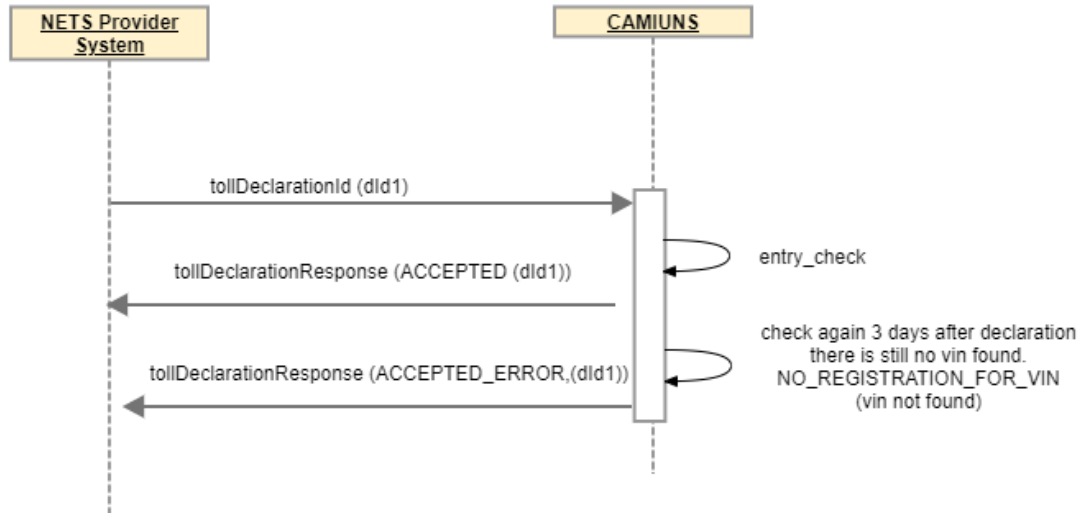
NETS Provider System

CAMIUNS

tollDeclarationId (dId1)

entry_check

tollDeclarationResponse (ACCEPTED (dId1))

check again 3 days after declaration there is still no vin found. NO_REGISTRATION_FOR_VIN (vin not found)

tollDeclarationResponse (ACCEPTED_ERROR,(dId1))